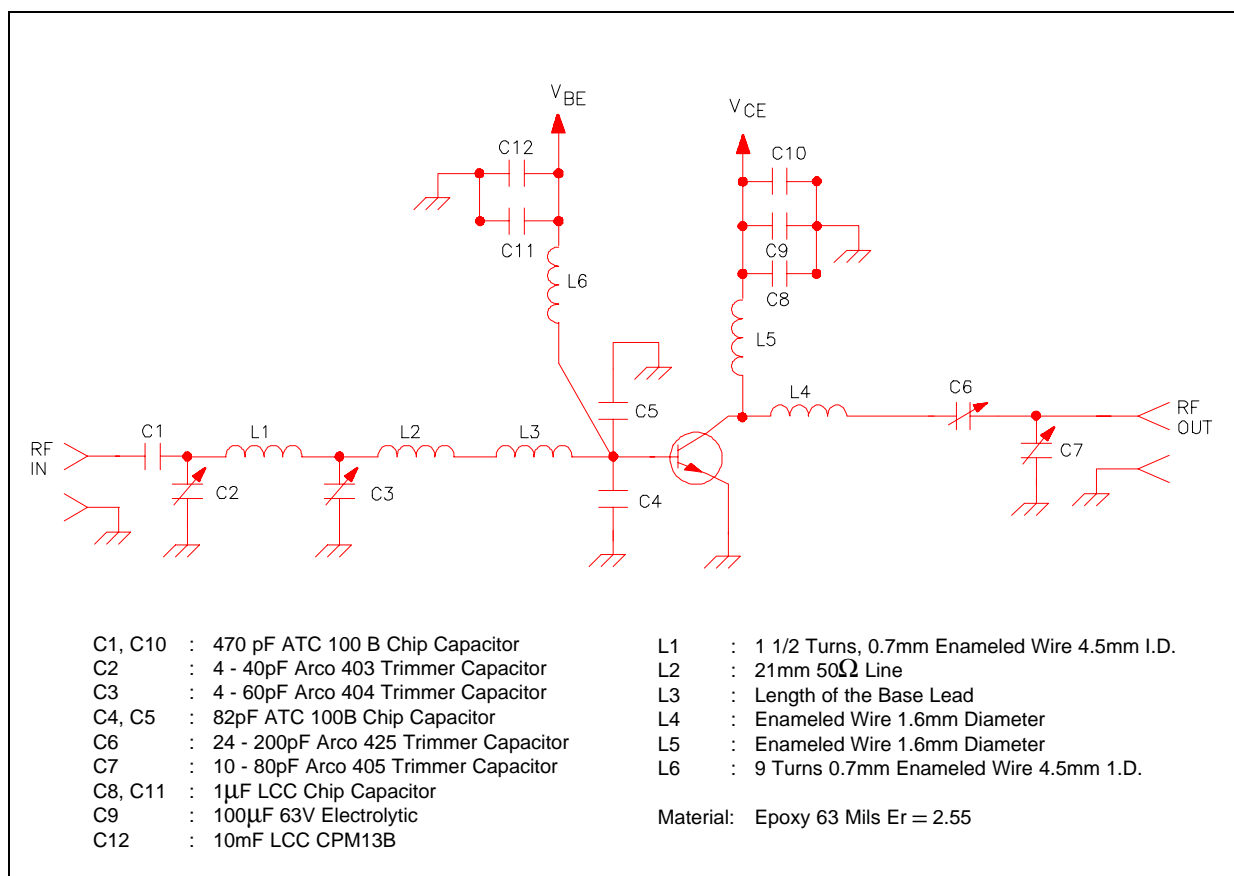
$V_{BE}$

$V_{CE}$

C12

C11

L6

C10

C9

C8

L5

C5

C4

L4

C6

C7

RF IN

C1

L1

C2

L2

C3

L3

RF OUT

| | | |
|---|---|---|
| C1, C10 | : | 470 pF ATC 100 B Chip Capacitor |
| C2 | : | 4 - 40pF Arco 403 Trimmer Capacitor |
| C3 | : | 4 - 60pF Arco 404 Trimmer Capacitor |
| C4, C5 | : | 82pF ATC 100B Chip Capacitor |
| C6 | : | 24 - 200pF Arco 425 Trimmer Capacitor |
| C7 | : | 10 - 80pF Arco 405 Trimmer Capacitor |
| C8, C11 | : | 1$\mu$F LCC Chip Capacitor |
| C9 | : | 100$\mu$F 63V Electrolytic |
| C12 | : | 10mF LCC CPM13B |

| | | |
|---|---|---|
| L1 | : | 1 1/2 Turns, 0.7mm Enameled Wire 4.5mm I.D. |
| L2 | : | 21mm 50$\Omega$ Line |
| L3 | : | Length of the Base Lead |
| L4 | : | Enameled Wire 1.6mm Diameter |
| L5 | : | Enameled Wire 1.6mm Diameter |
| L6 | : | 9 Turns 0.7mm Enameled Wire 4.5mm 1.D. |

Material: Epoxy 63 Mils Er = 2.55